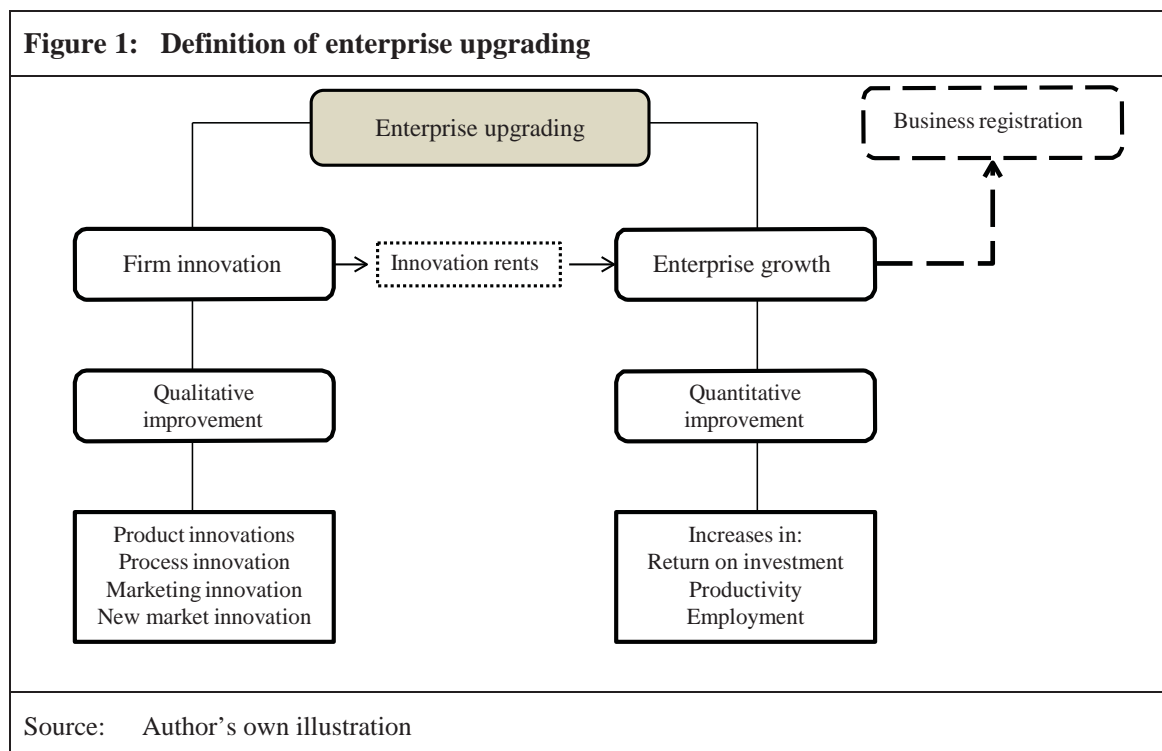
Figure 1: Definition of enterprise upgrading

Enterprise upgrading

Business registration

Firm innovation

Innovation rents

Enterprise growth

Qualitative improvement

Quantitative improvement

Product innovations
Process innovation
Marketing innovation
New market innovation

Increases in:
Return on investment
Productivity
Employment

Source: Author's own illustration